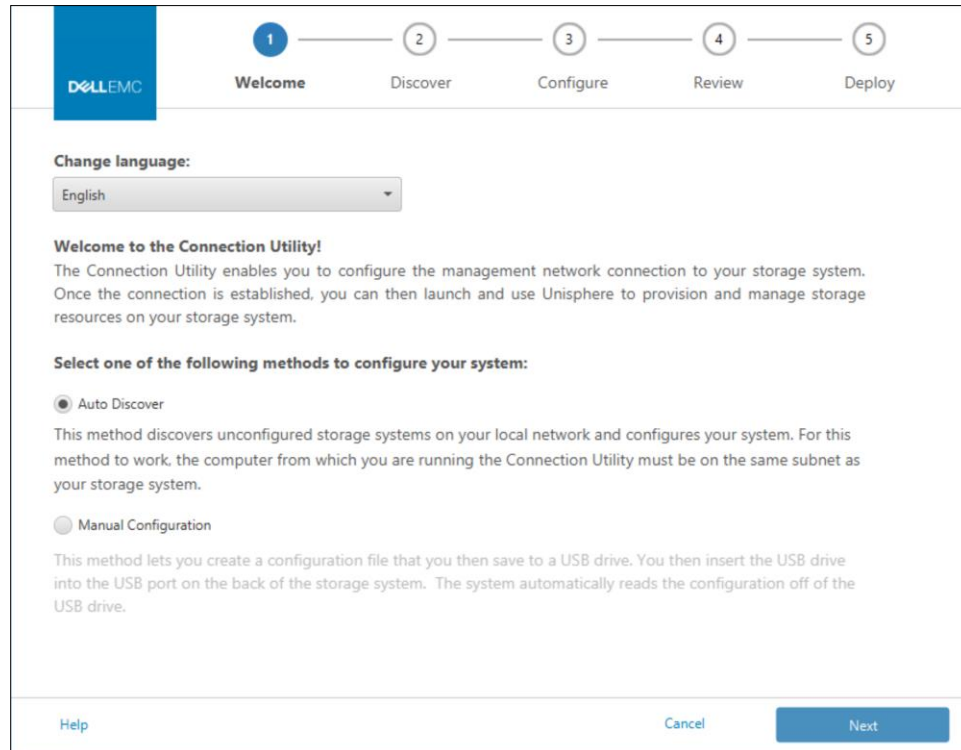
DELLEMC

1 Welcome
2 Discover
3 Configure
4 Review
5 Deploy

Change language:

English

Welcome to the Connection Utility!
The Connection Utility enables you to configure the management network connection to your storage system. Once the connection is established, you can then launch and use Unisphere to provision and manage storage resources on your storage system.

Select one of the following methods to configure your system:

Auto Discover

This method discovers unconfigured storage systems on your local network and configures your system. For this method to work, the computer from which you are running the Connection Utility must be on the same subnet as your storage system.

Manual Configuration

This method lets you create a configuration file that you then save to a USB drive. You then insert the USB drive into the USB port on the back of the storage system. The system automatically reads the configuration off of the USB drive.

Help

Cancel

Next